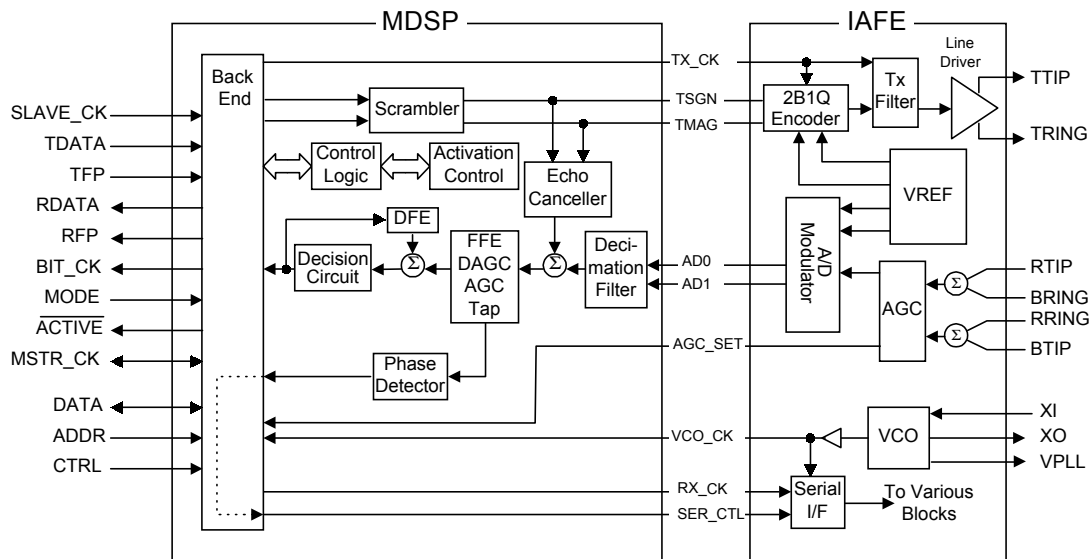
MDSP

IAFE

Line Driver

Back End

TX_CK

SLAVE_CK

Scrambler

TSGN

2B1Q Encoder

Tx Filter

TTIP

TDATA

TMAG

TRING

TFP

Control Logic

Activation Control

Echo Canceller

VREF

RDATA

DFE

RFP

FFE DAGC AGC Tap

Deci-mation Filter

A/D Modulator

BIT_CK

Decision Circuit

$\Sigma$

$\Sigma$

AD0

AD1

AGC

$\Sigma$

RTIP

BRING

MODE

$\overline{\text{ACTIVE}}$

$\Sigma$

RRING

MSTR_CK

AGC_SET

BTIP

Phase Detector

DATA

XI

ADDR

VCO_CK

VCO

XO

CTRL

VPLL

RX_CK

Serial I/F

To Various Blocks

SER_CTL